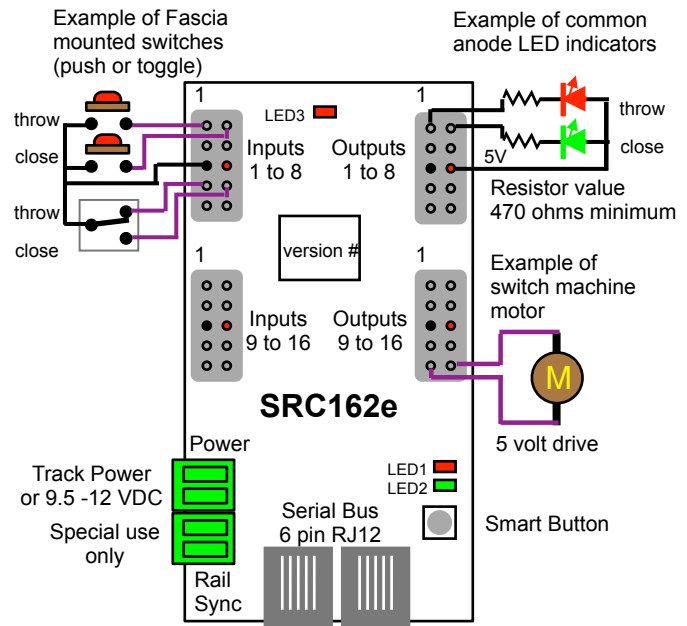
Example of Fascia mounted switches (push or toggle)

Example of common anode LED indicators

1

LED3

1

throw

close

throw

close

Inputs 1 to 8

Outputs 1 to 8

throw

5V

close

Resistor value 470 ohms minimum

version #

1

1

Example of switch machine motor

Inputs 9 to 16

Outputs 9 to 16

M

SRC162e

5 volt drive

Power

Track Power or 9.5 -12 VDC

LED1

LED2

Special use only

Serial Bus 6 pin RJ12

Smart Button

Rail Sync